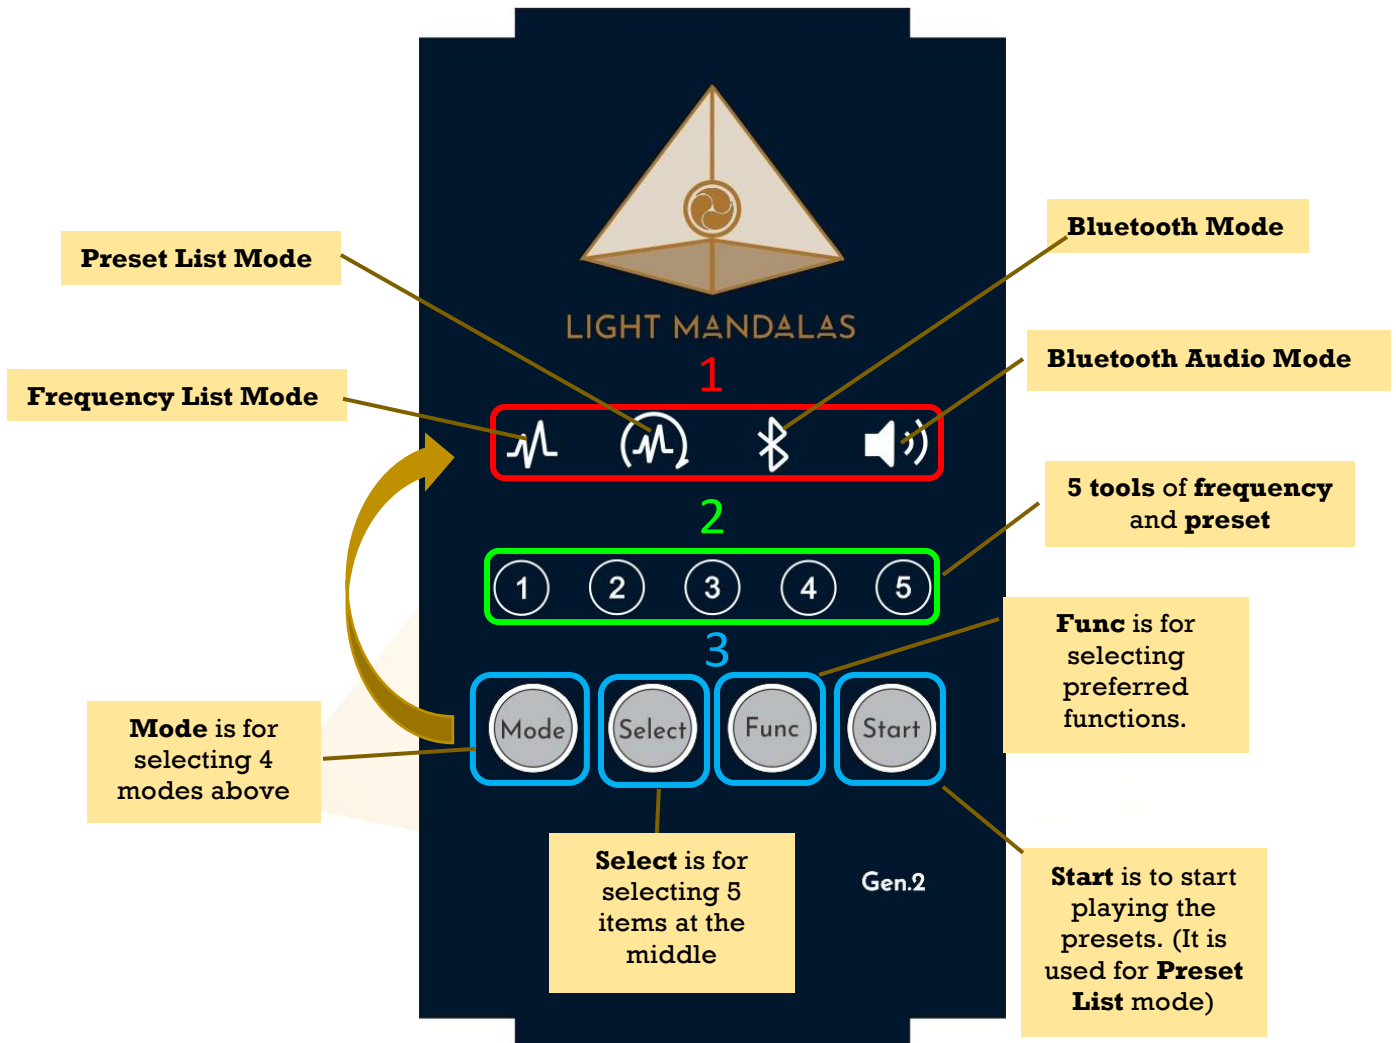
Preset List Mode

Bluetooth Mode

LIGHT MANDALAS

Bluetooth Audio Mode

Frequency List Mode

1

2

5 tools of frequency and preset

1 2 3 4 5

3

Func is for selecting preferred functions.

Mode Select Func Start

Mode is for selecting 4 modes above

Select is for selecting 5 items at the middle

Gen.2

Start is to start playing the presets. (It is used for Preset List mode)